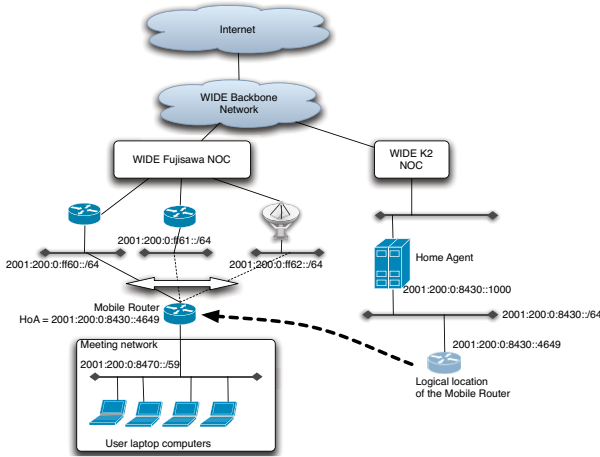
Internet

WIDE Backbone Network

WIDE Fujisawa NOC

WIDE K2 NOC

2001:200:0:ff61::/64

2001:200:0:ff60::/64

2001:200:0:ff62::/64

Home Agent

2001:200:0:8430::1000

2001:200:0:8430::/64

Mobile Router
HoA = 2001:200:0:8430::4649

Meeting network

2001:200:0:8470::/59

2001:200:0:8430::4649

Logical location of the Mobile Router

User laptop computers